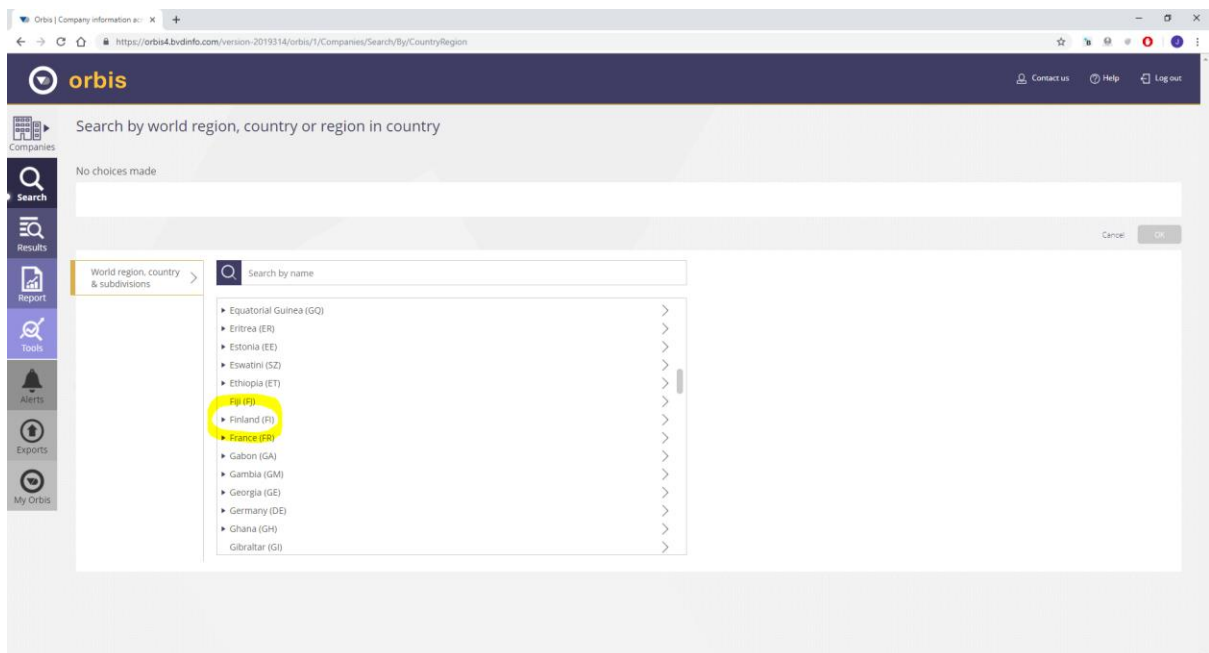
Orbis | Company information ac ×

https://orbis4.bvdinfo.com/version-2019314/orbis/1/Companies/Search/By/CountryRegion

orbis

Contact us Help Log out

Companies

Search

Results

Report

Tools

Alerts

Exports

My Orbis

Search by world region, country or region in country

No choices made

Cancel OK

World region, country & subdivisions

Search by name

▸ Equatorial Guinea (GQ)
▸ Eritrea (ER)
▸ Estonia (EE)
▸ Eswatini (SZ)
▸ Ethiopia (ET)
Fiji (FJ)
▸ Finland (FI)
▸ France (FR)
▸ Gabon (GA)
▸ Gambia (GM)
▸ Georgia (GE)
▸ Germany (DE)
▸ Ghana (GH)
Gibraltar (GI)